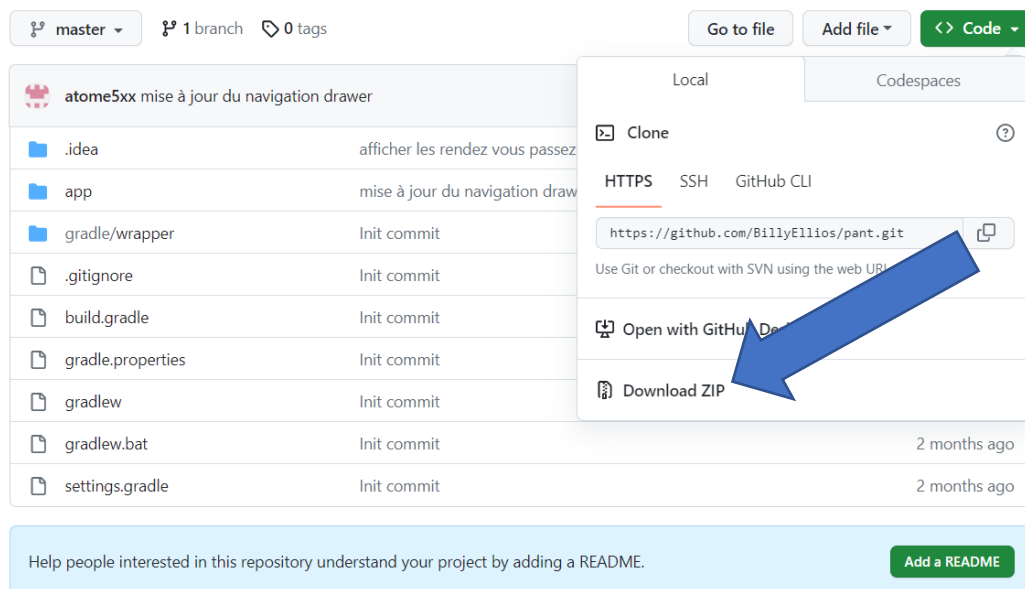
master 1 branch 0 tags

Go to file Add file Code

atome5xx mise à jour du navigation drawer

Local Codespaces

Clone

HTTPS SSH GitHub CLI

https://github.com/BillyEllios/pant.git

Use Git or checkout with SVN using the web URL.

Open with GitHub De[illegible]

Download ZIP

| | | |
|---|---|---|
| .idea | afficher les rendez vous passez | |
| app | mise à jour du navigation draw | |
| gradle/wrapper | Init commit | |
| .gitignore | Init commit | |
| build.gradle | Init commit | |
| gradle.properties | Init commit | |
| gradlew | Init commit | |
| gradlew.bat | Init commit | 2 months ago |
| settings.gradle | Init commit | 2 months ago |

Help people interested in this repository understand your project by adding a README.

Add a README